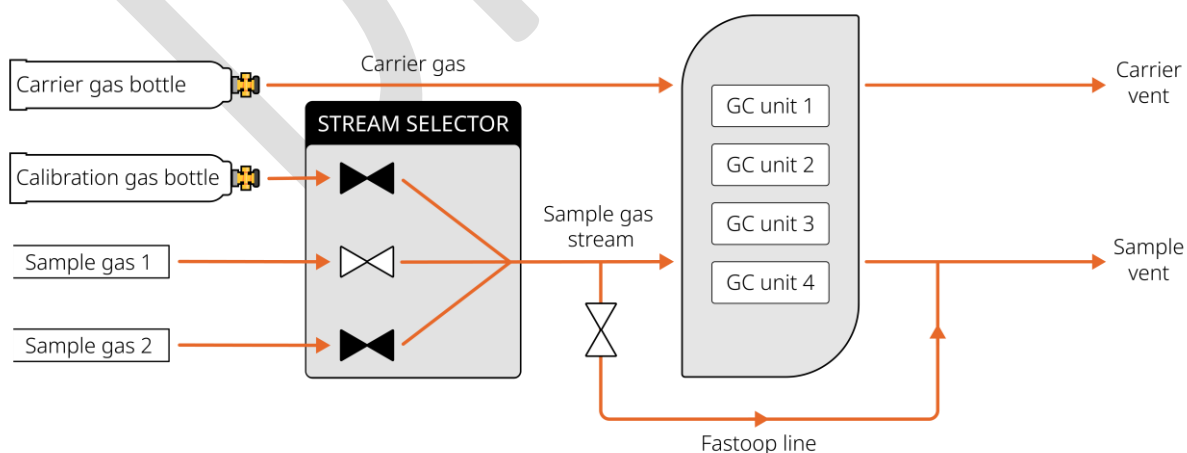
Carrier gas bottle

Carrier gas

STREAM SELECTOR

Calibration gas bottle

Sample gas 1

Sample gas 2

Sample gas stream

GC unit 1

GC unit 2

GC unit 3

GC unit 4

Carrier vent

Sample vent

Fastoop line